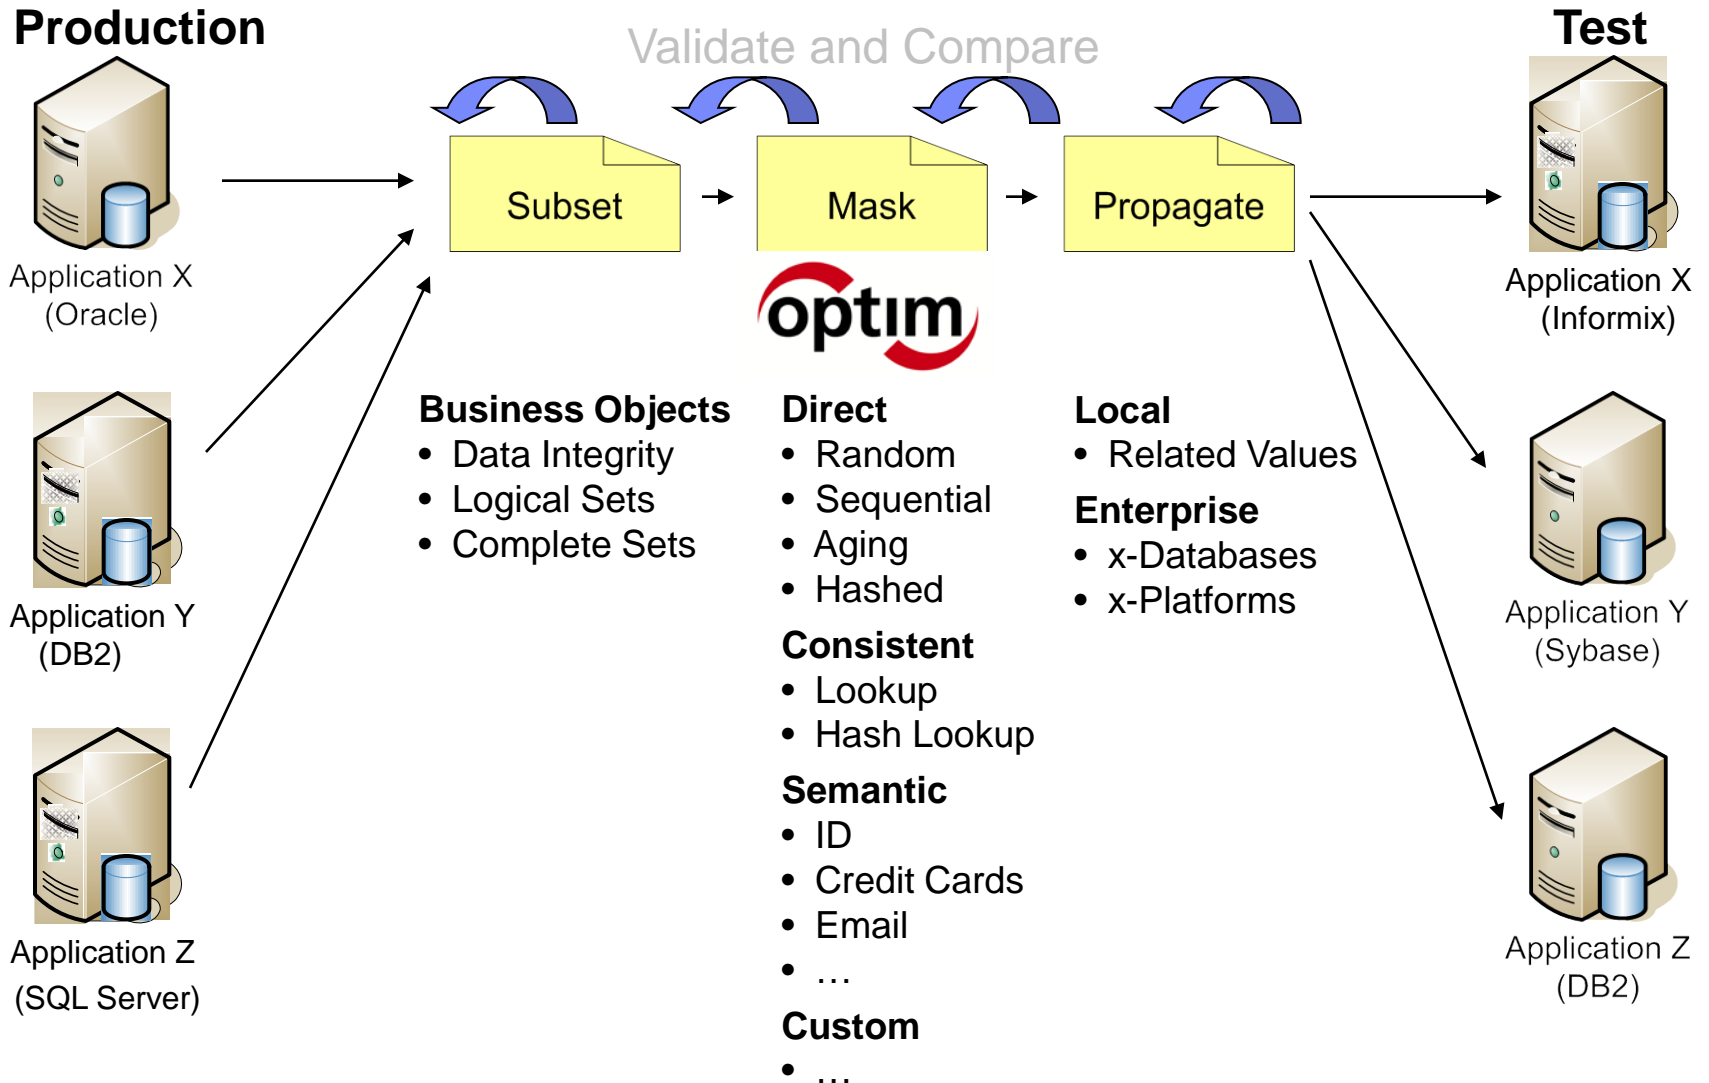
Production

Validate and Compare

Test

Application X
(Oracle)

Application Y
(DB2)

Application Z
(SQL Server)

Subset

Mask

Propagate

optim

Application X
(Informix)

Application Y
(Sybase)

Application Z
(DB2)

Business Objects
• Data Integrity
• Logical Sets
• Complete Sets

Direct
• Random
• Sequential
• Aging
• Hashed

Consistent
• Lookup
• Hash Lookup

Semantic
• ID
• Credit Cards
• Email
• …

Custom
• …

Local
• Related Values

Enterprise
• x-Databases
• x-Platforms